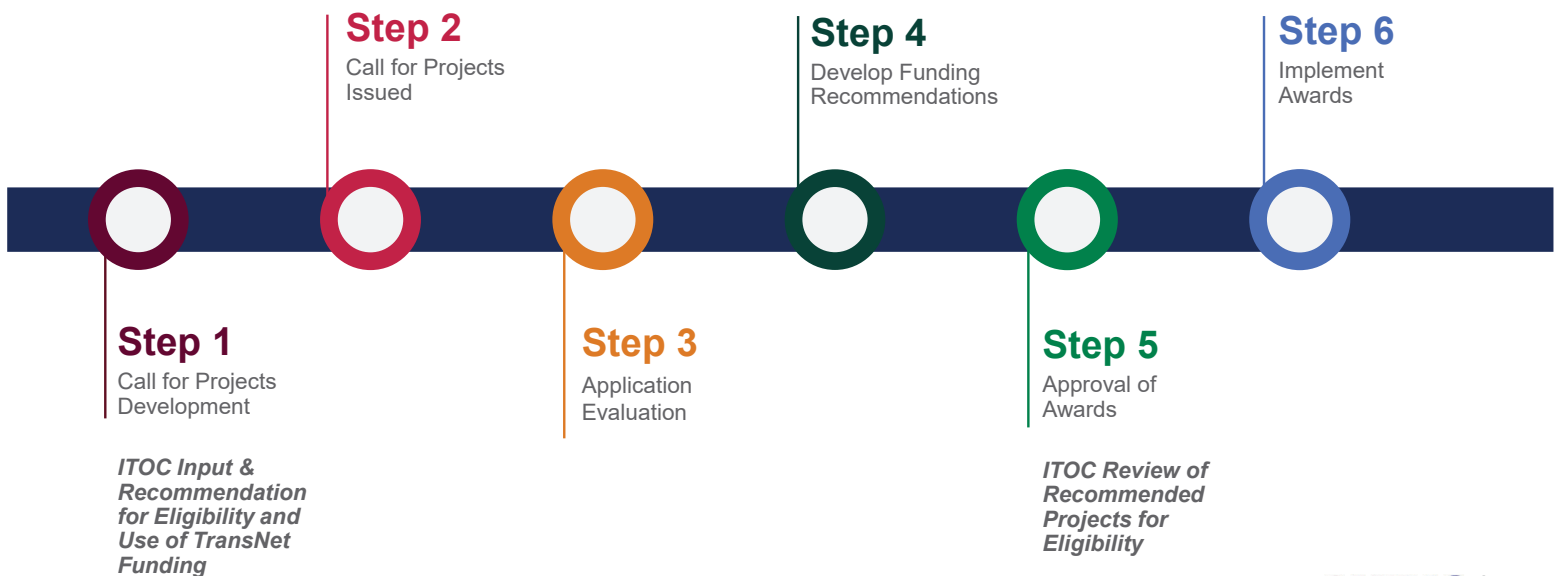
Step 2
Call for Projects Issued

Step 4
Develop Funding Recommendations

Step 6
Implement Awards

Step 1
Call for Projects Development

*ITOC Input & Recommendation for Eligibility and Use of TransNet Funding*

Step 3
Application Evaluation

Step 5
Approval of Awards

*ITOC Review of Recommended Projects for Eligibility*